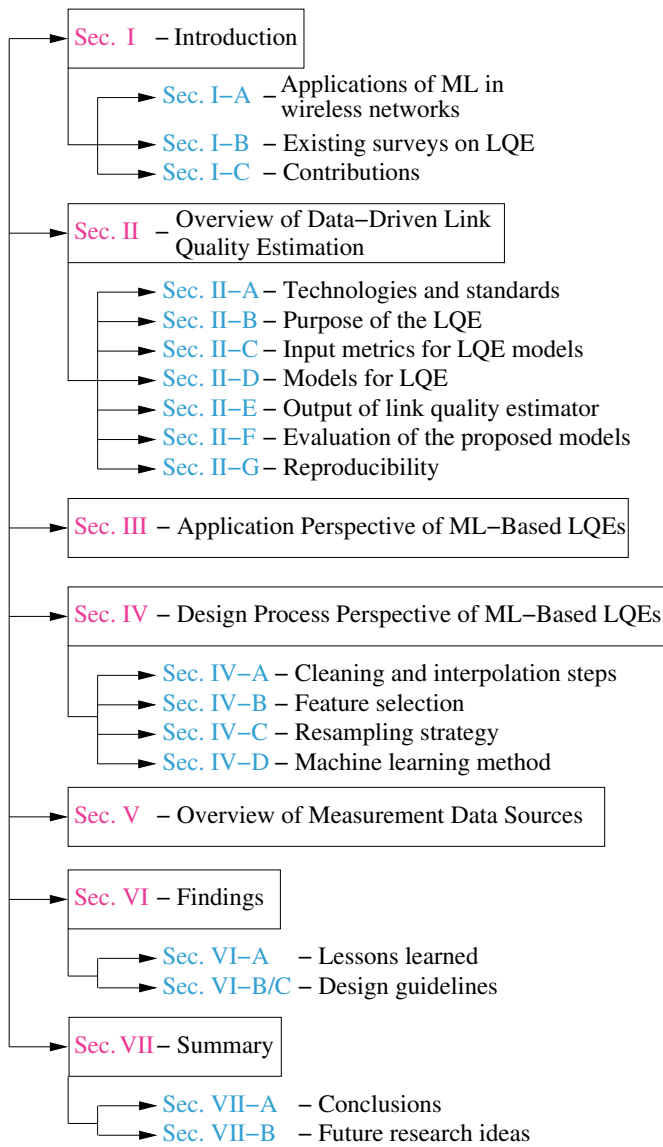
Sec. I – Introduction

Sec. I–A – Applications of ML in wireless networks
Sec. I–B – Existing surveys on LQE
Sec. I–C – Contributions

Sec. II – Overview of Data–Driven Link Quality Estimation

Sec. II–A – Technologies and standards
Sec. II–B – Purpose of the LQE
Sec. II–C – Input metrics for LQE models
Sec. II–D – Models for LQE
Sec. II–E – Output of link quality estimator
Sec. II–F – Evaluation of the proposed models
Sec. II–G – Reproducibility

Sec. III – Application Perspective of ML–Based LQEs

Sec. IV – Design Process Perspective of ML–Based LQEs

Sec. IV–A – Cleaning and interpolation steps
Sec. IV–B – Feature selection
Sec. IV–C – Resampling strategy
Sec. IV–D – Machine learning method

Sec. V – Overview of Measurement Data Sources

Sec. VI – Findings

Sec. VI–A – Lessons learned
Sec. VI–B/C – Design guidelines

Sec. VII – Summary

Sec. VII–A – Conclusions
Sec. VII–B – Future research ideas